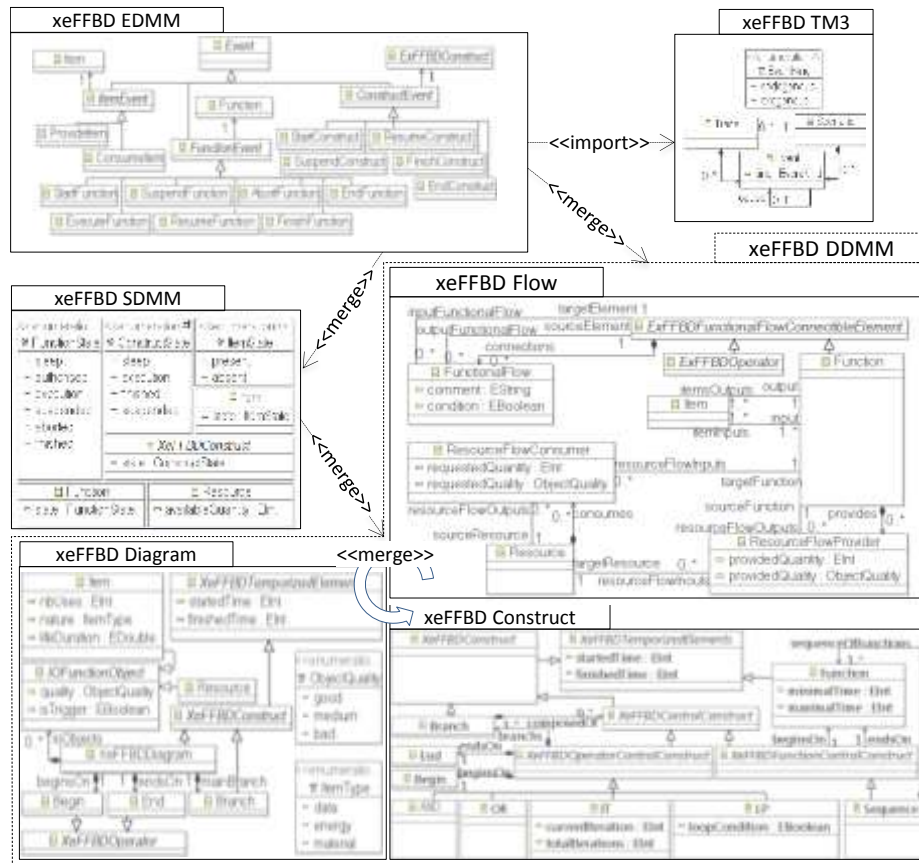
xeFFBD EDMM

Event
Item
ExFFBDConstruct
ItemEvent
Function
ConstructEvent
ProvideItem
ConsumeItem
FunctionEvent
StartConstruct
ResumeConstruct
SuspendConstruct
FinishConstruct
StartFunction
SuspendFunction
AbortFunction
EndFunction
EndConstruct
ExecuteFunction
ResumeFunction
FinishFunction

xeFFBD TM3

<<import>>
<<merge>>

xeFFBD DDMM

xeFFBD SDMM

FunctionState
sleep
authorized
execution
suspended
aborted
finished
ConstructState
sleep
execution
finished
suspended
ItemState
present
absent
Item
state : ItemState
XeFFBDConstruct
state : ConstructState
Function
state : FunctionState
Resource
availableQuantity : EInt

<<merge>>
<<merge>>

xeFFBD Flow

inputFunctionalFlow
outputFunctionalFlow
targetElement 1
sourceElement 1
ExFFBDFunctionalFlowConnectibleElement
connections
FunctionalFlow
comment : EString
condition : EBoolean
ExFFBDOperator
Function
itemsOutputs
output
Item
input
itemsInputs
ResourceFlowConsumer
requestedQuantity : EInt
requestedQuality : ObjectQuality
resourceFlowInputs
targetFunction
sourceFunction
resourceFlowOutputs
consumes
provides
sourceResource
Resource
targetResource
ResourceFlowProvider
providedQuantity : EInt
providedQuality : ObjectQuality
resourceFlowInputs

xeFFBD Diagram

<<merge>>

Item
nbUses : EInt
nature : ItemType
lifeDuration : EDouble
XeFFBDTemporizedElement
startedTime : EInt
finishedTime : EInt
IOFunctionObject
quality : ObjectQuality
isTrigger : EBoolean
Resource
XeFFBDConstruct
ObjectQuality
good
medium
bad
ioObjects
xeFFBDiagram
beginsOn
endsOn
mainBranch
Begin
End
Branch
ItemType
data
energy
material
XeFFBDOperator

xeFFBD Construct

XeFFBDConstruct
XeFFBDTemporizedElements
startedTime : EInt
finishedTime : EInt
sequenceOfStructures
Function
minimalTime : EInt
maximalTime : EInt
Branch
composedOf
branches
XeFFBDControlConstruct
beginsOn
endsOn
End
XeFFBDOperatorControlConstruct
XeFFBDFunctionControlConstruct
Begin
AND
OR
IT
currentIteration : EInt
totalIterations : EInt
LP
loopCondition : EBoolean
Sequence